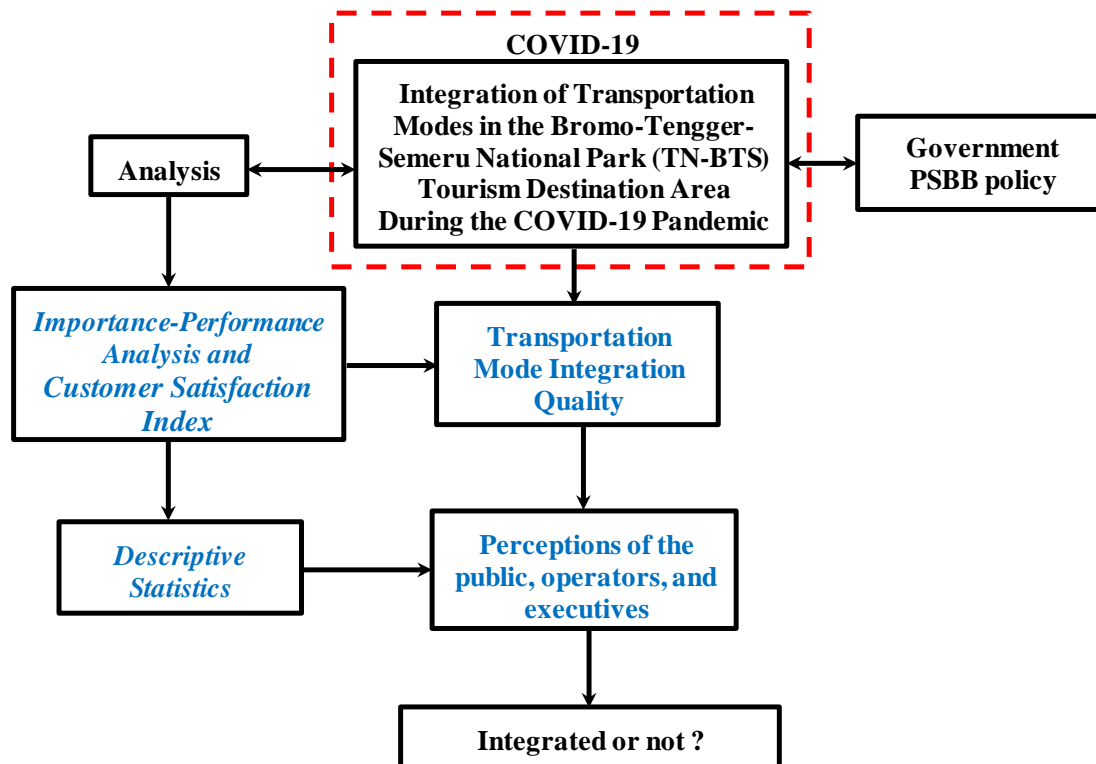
COVID-19

Integration of Transportation Modes in the Bromo-Tengger-Semeru National Park (TN-BTS) Tourism Destination Area During the COVID-19 Pandemic

Analysis

Government PSBB policy

Importance-Performance Analysis and Customer Satisfaction Index

Transportation Mode Integration Quality

Descriptive Statistics

Perceptions of the public, operators, and executives

Integrated or not ?